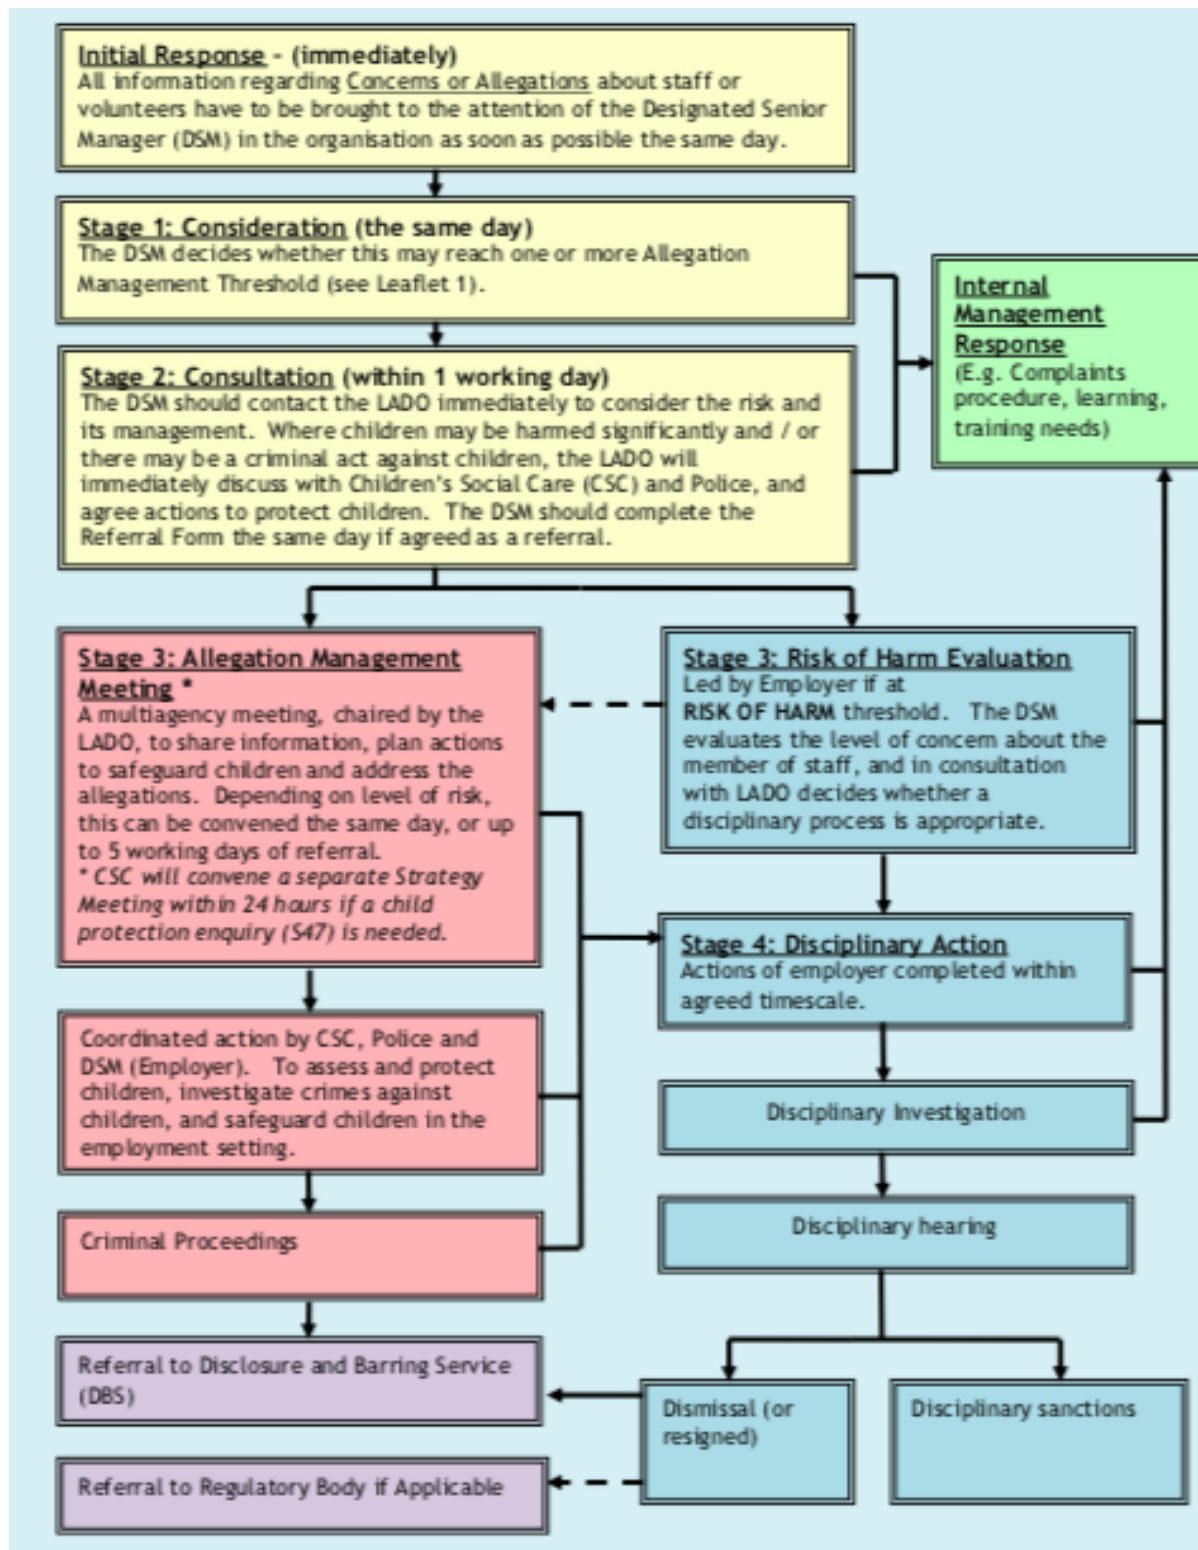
Initial Response - (immediately)
All information regarding Concerns or Allegations about staff or volunteers have to be brought to the attention of the Designated Senior Manager (DSM) in the organisation as soon as possible the same day.

Stage 1: Consideration (the same day)
The DSM decides whether this may reach one or more Allegation Management Threshold (see Leaflet 1).

Stage 2: Consultation (within 1 working day)
The DSM should contact the LADO immediately to consider the risk and its management. Where children may be harmed significantly and / or there may be a criminal act against children, the LADO will immediately discuss with Children's Social Care (CSC) and Police, and agree actions to protect children. The DSM should complete the Referral Form the same day if agreed as a referral.

Internal Management Response
(E.g. Complaints procedure, learning, training needs)

Stage 3: Allegation Management Meeting *
A multiagency meeting, chaired by the LADO, to share information, plan actions to safeguard children and address the allegations. Depending on level of risk, this can be convened the same day, or up to 5 working days of referral.
* CSC will convene a separate Strategy Meeting within 24 hours if a child protection enquiry (S47) is needed.

Stage 3: Risk of Harm Evaluation
Led by Employer if at RISK OF HARM threshold. The DSM evaluates the level of concern about the member of staff, and in consultation with LADO decides whether a disciplinary process is appropriate.

Stage 4: Disciplinary Action
Actions of employer completed within agreed timescale.

Coordinated action by CSC, Police and DSM (Employer). To assess and protect children, investigate crimes against children, and safeguard children in the employment setting.

Disciplinary Investigation

Criminal Proceedings

Disciplinary hearing

Referral to Disclosure and Barring Service (DBS)

Dismissal (or resigned)

Disciplinary sanctions

Referral to Regulatory Body if Applicable